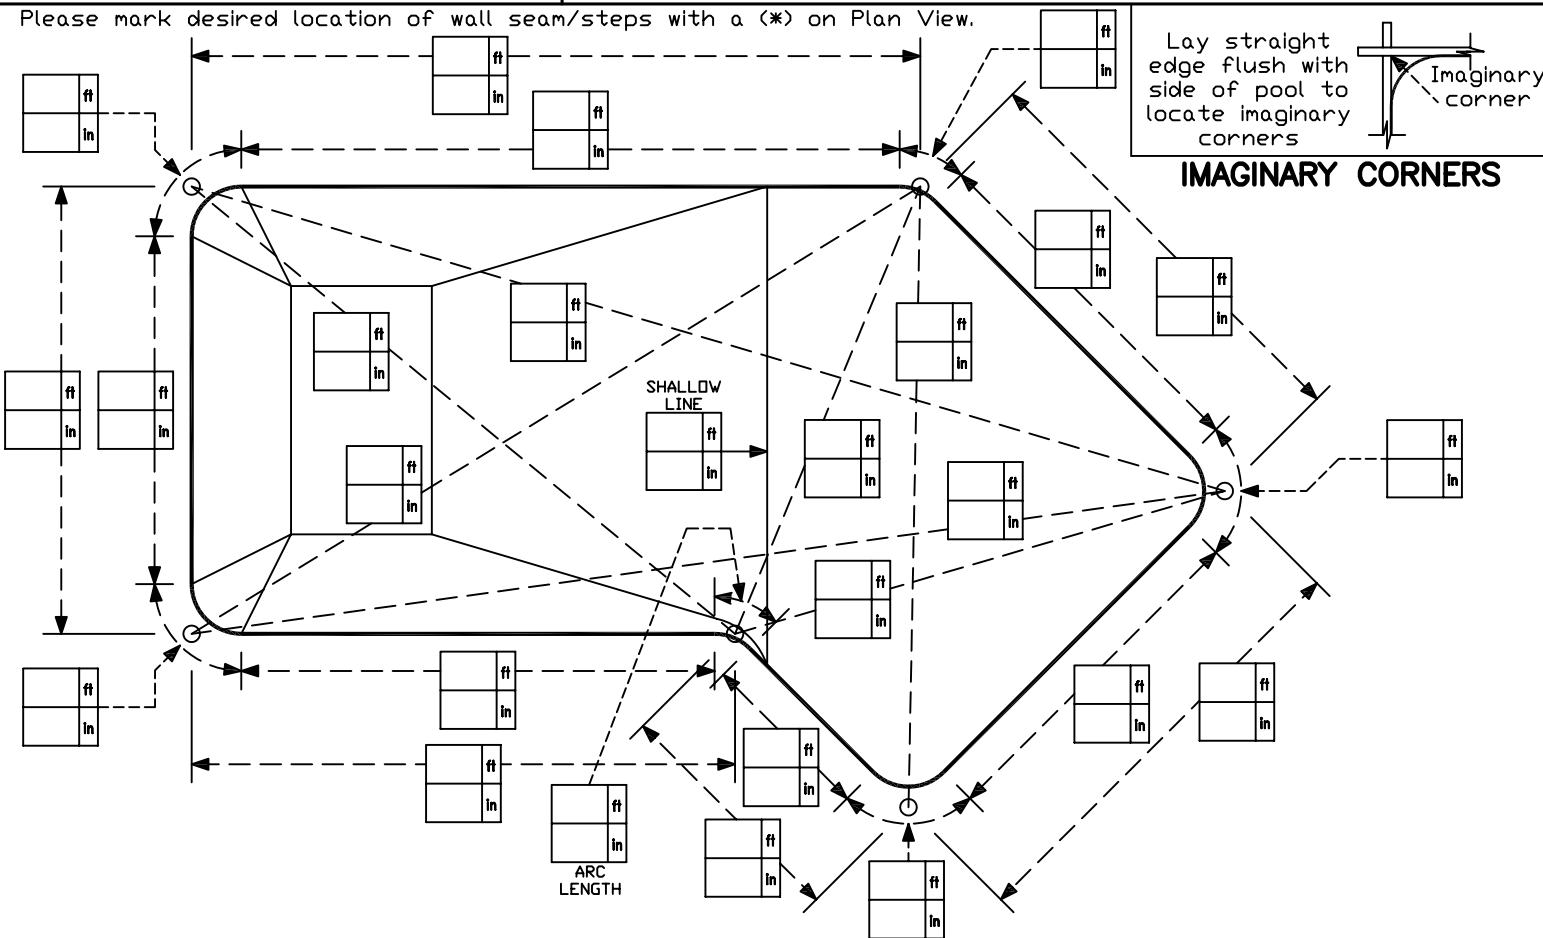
Please mark desired location of wall seam/steps with a (*) on Plan View.

Lay straight edge flush with side of pool to locate imaginary corners

Imaginary corner

IMAGINARY CORNERS

ft
in

ft
in

ft
in

ft
in

ft
in

ft
in

ft
in

ft
in

ft
in

ft
in

ft
in

ft
in

SHALLOW LINE

ft
in

ft
in

ft
in

ft
in

ft
in

ft
in

ft
in

ft
in

ft
in

ft
in

ft
in

ft
in

ft
in

ft
in

ARC LENGTH

ft
in

ft
in